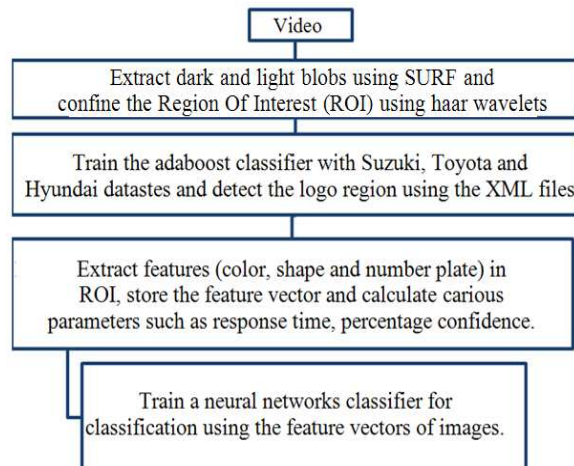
Video

Extract dark and light blobs using SURF and confine the Region Of Interest (ROI) using haar wavelets

Train the adaboost classifier with Suzuki, Toyota and Hyundai datastes and detect the logo region using the XML files

Extract features (color, shape and number plate) in ROI, store the feature vector and calculate carious parameters such as response time, percentage confidence.

Train a neural networks classifier for classification using the feature vectors of images.